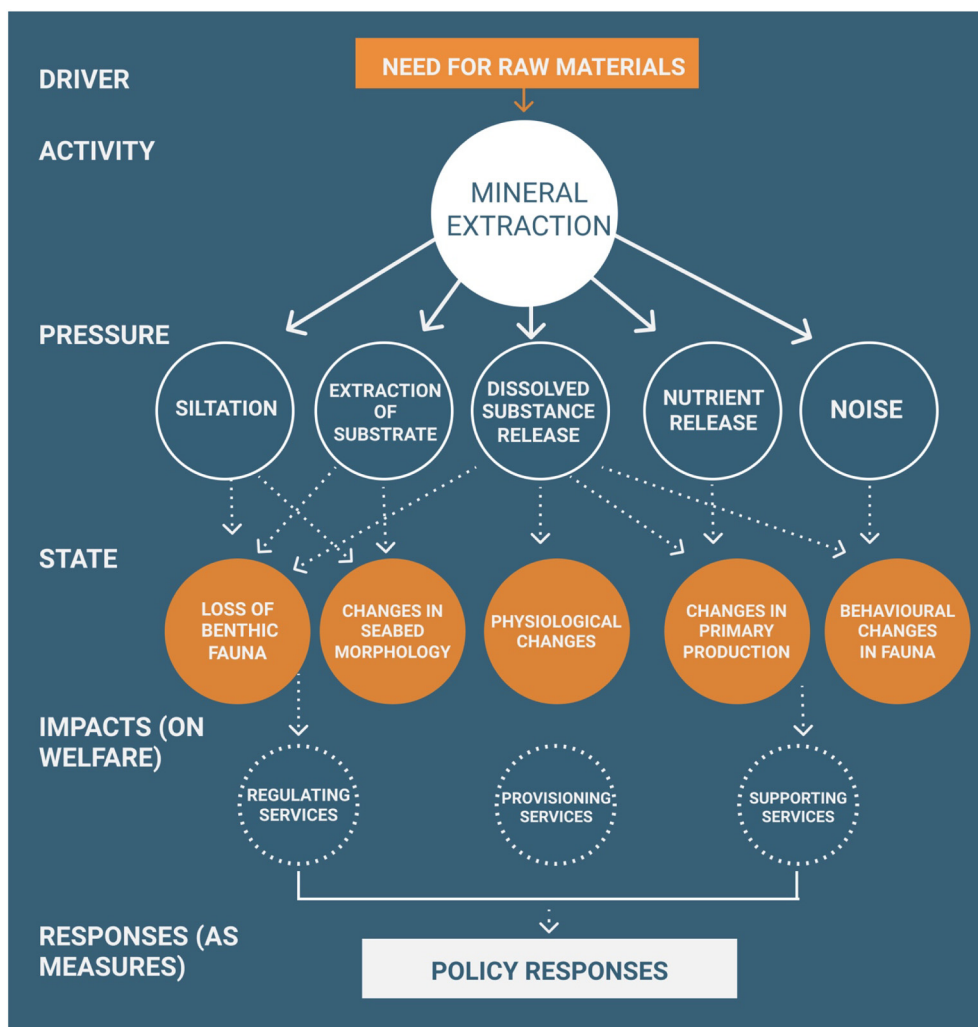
DRIVER

NEED FOR RAW MATERIALS

ACTIVITY

MINERAL EXTRACTION

PRESSURE

SILTATION

EXTRACTION OF SUBSTRATE

DISSOLVED SUBSTANCE RELEASE

NUTRIENT RELEASE

NOISE

STATE

LOSS OF BENTHIC FAUNA

CHANGES IN SEABED MORPHOLOGY

PHYSIOLOGICAL CHANGES

CHANGES IN PRIMARY PRODUCTION

BEHAVIOURAL CHANGES IN FAUNA

IMPACTS (ON WELFARE)

REGULATING SERVICES

PROVISIONING SERVICES

SUPPORTING SERVICES

RESPONSES (AS MEASURES)

POLICY RESPONSES